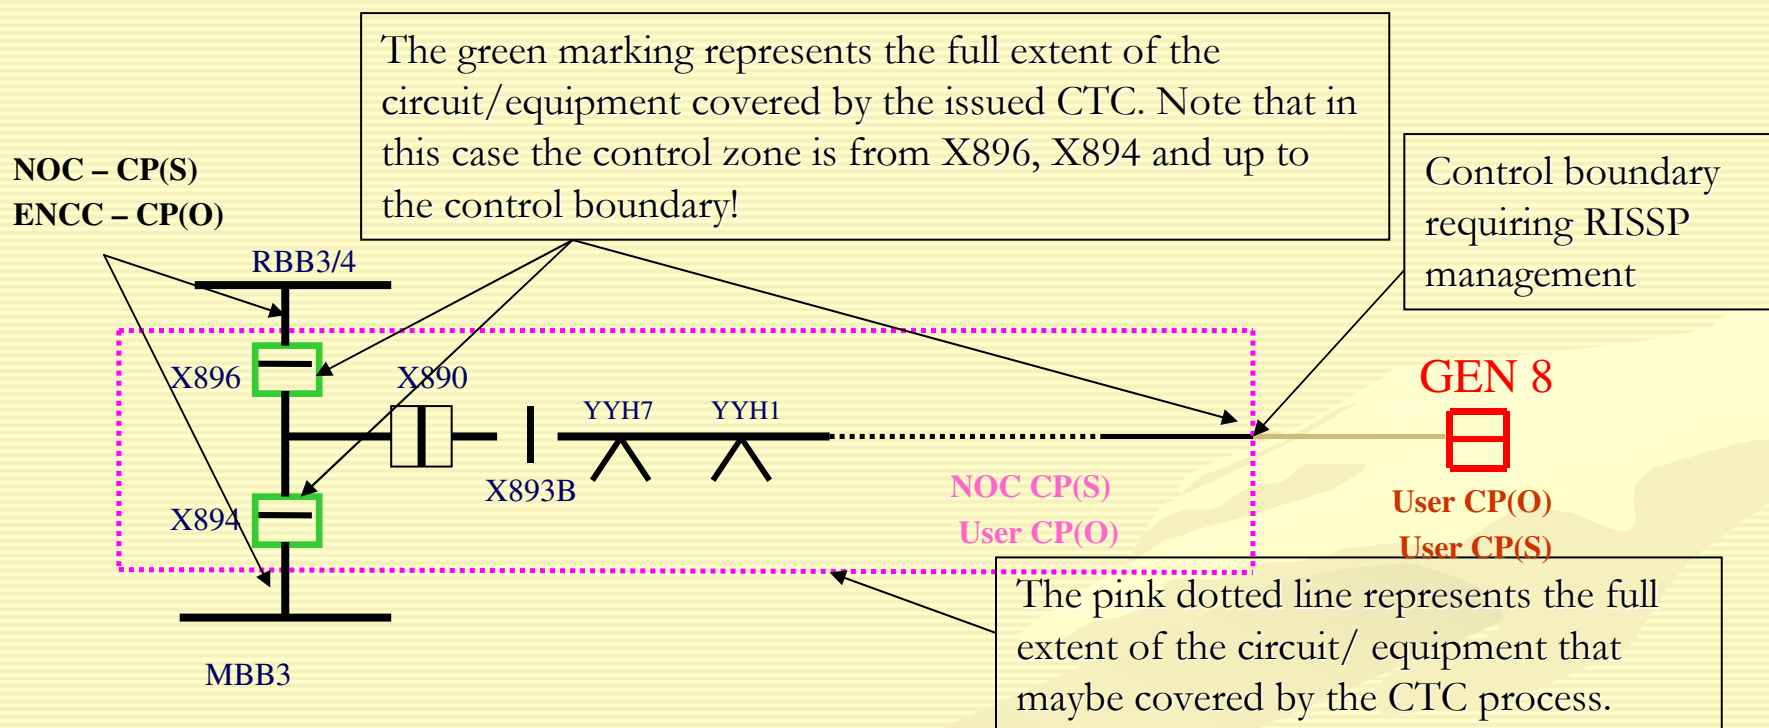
The green marking represents the full extent of the circuit/equipment covered by the issued CTC. Note that in this case the control zone is from X896, X894 and up to the control boundary!

NOC – CP(S)
ENCC – CP(O)

Control boundary requiring RISSP management

RBB3/4

X896

X890

YYH7

YYH1

GEN 8

X893B

NOC CP(S)
User CP(O)

User CP(O)
User CP(S)

X894

MBB3

The pink dotted line represents the full extent of the circuit/ equipment that maybe covered by the CTC process.